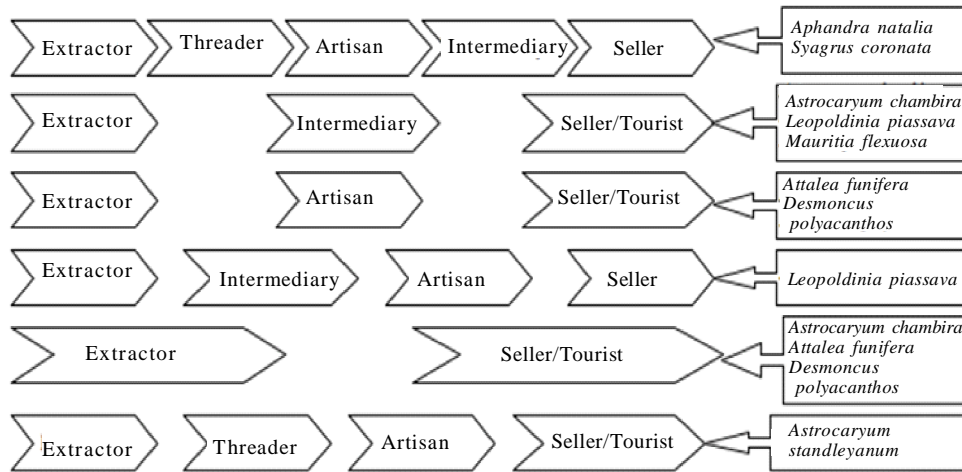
Extractor
Threader
Artisan
Intermediary
Seller
Aphandra natalia
Syagrus coronata

Extractor
Intermediary
Seller/Tourist
Astrocaryum chambira
Leopoldinia piassava
Mauritia flexuosa

Extractor
Artisan
Seller/Tourist
Attalea funifera
Desmoncus polyacanthos

Extractor
Intermediary
Artisan
Seller
Leopoldinia piassava

Extractor
Seller/Tourist
Astrocaryum chambira
Attalea funifera
Desmoncus polyacanthos

Extractor
Threader
Artisan
Seller/Tourist
Astrocaryum standleyanum